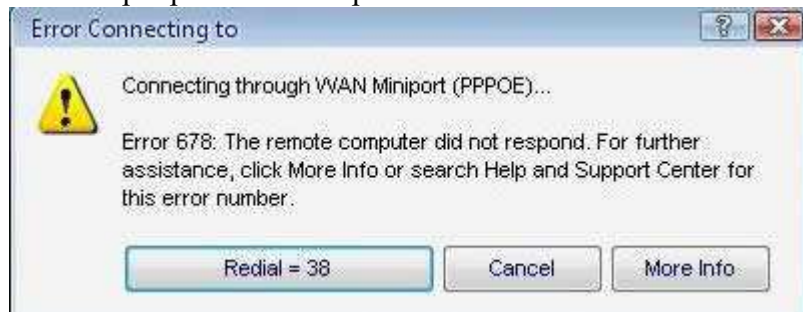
Error Connecting to

Connecting through WAN Miniport (PPPOE)...

Error 678: The remote computer did not respond. For further assistance, click More Info or search Help and Support Center for this error number.

Redial = 38

Cancel

More Info